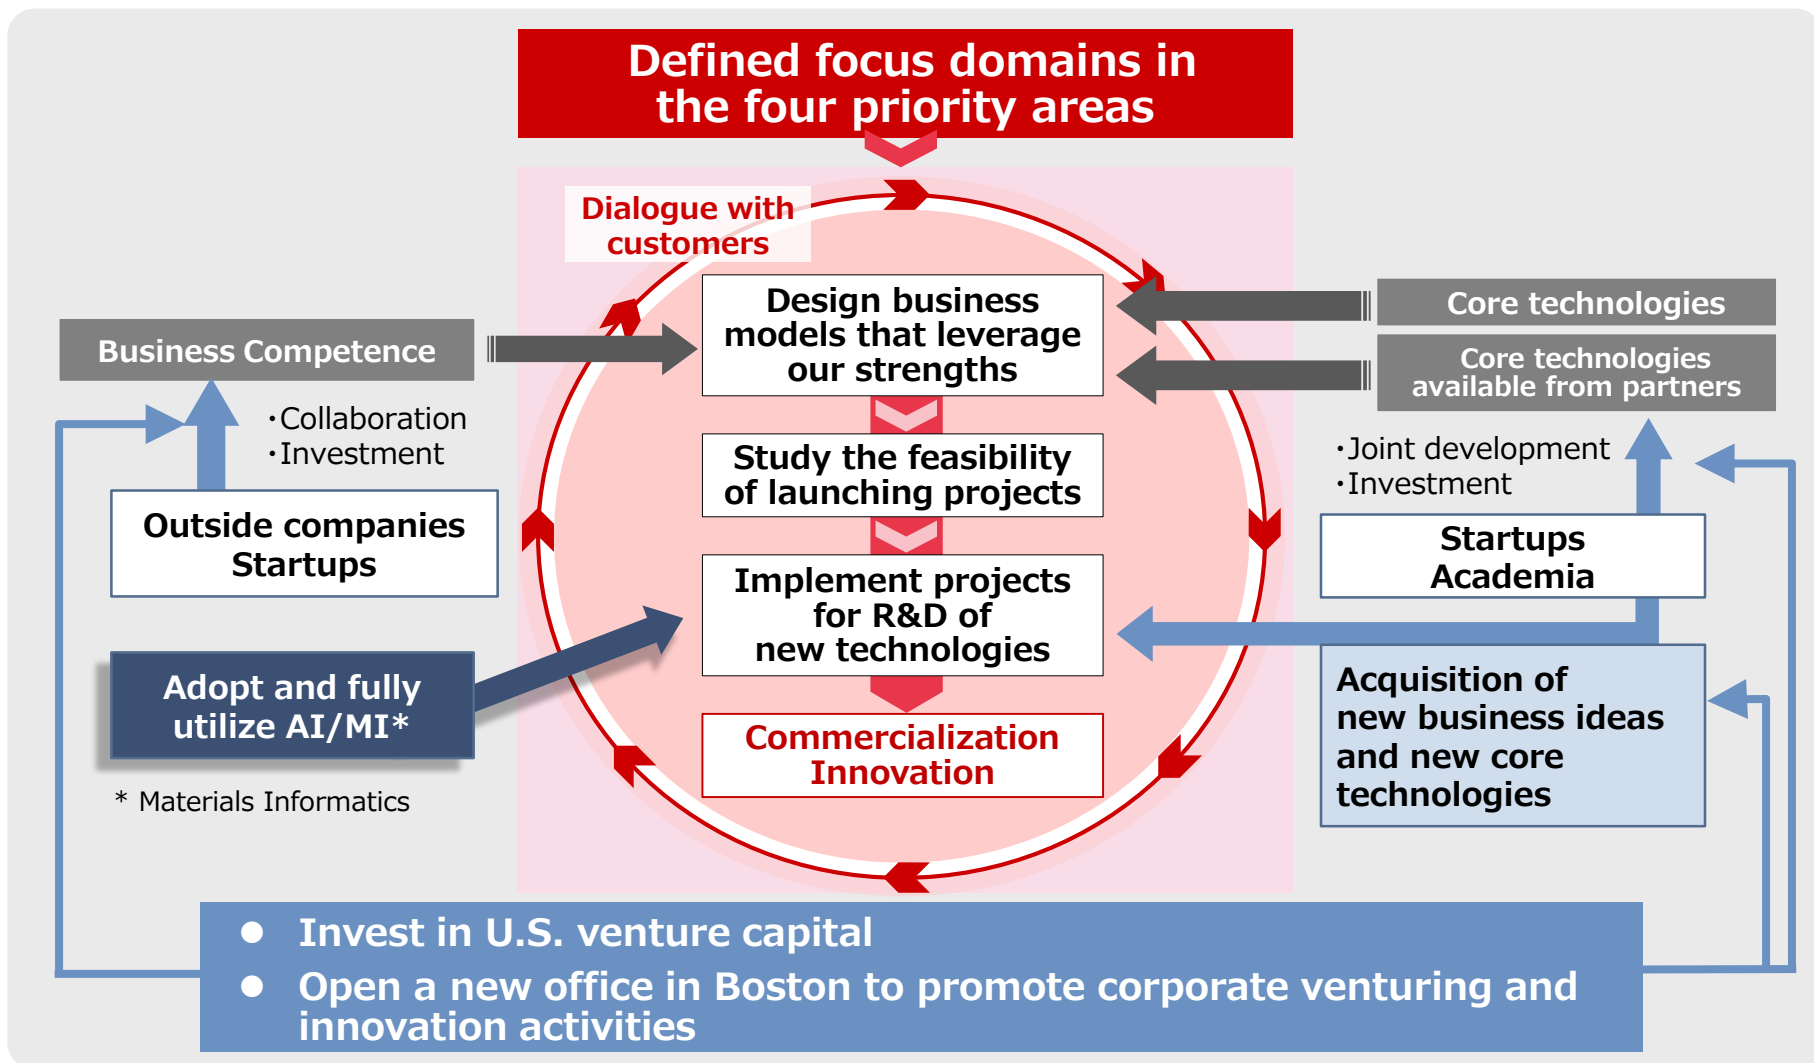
Defined focus domains in the four priority areas

Dialogue with customers

Design business models that leverage our strengths

Study the feasibility of launching projects

Implement projects for R&D of new technologies

Commercialization Innovation

Business Competence

・Collaboration
・Investment

Outside companies Startups

Adopt and fully utilize AI/MI*

* Materials Informatics

Core technologies

Core technologies available from partners

・Joint development
・Investment

Startups Academia

Acquisition of new business ideas and new core technologies

● Invest in U.S. venture capital
● Open a new office in Boston to promote corporate venturing and innovation activities